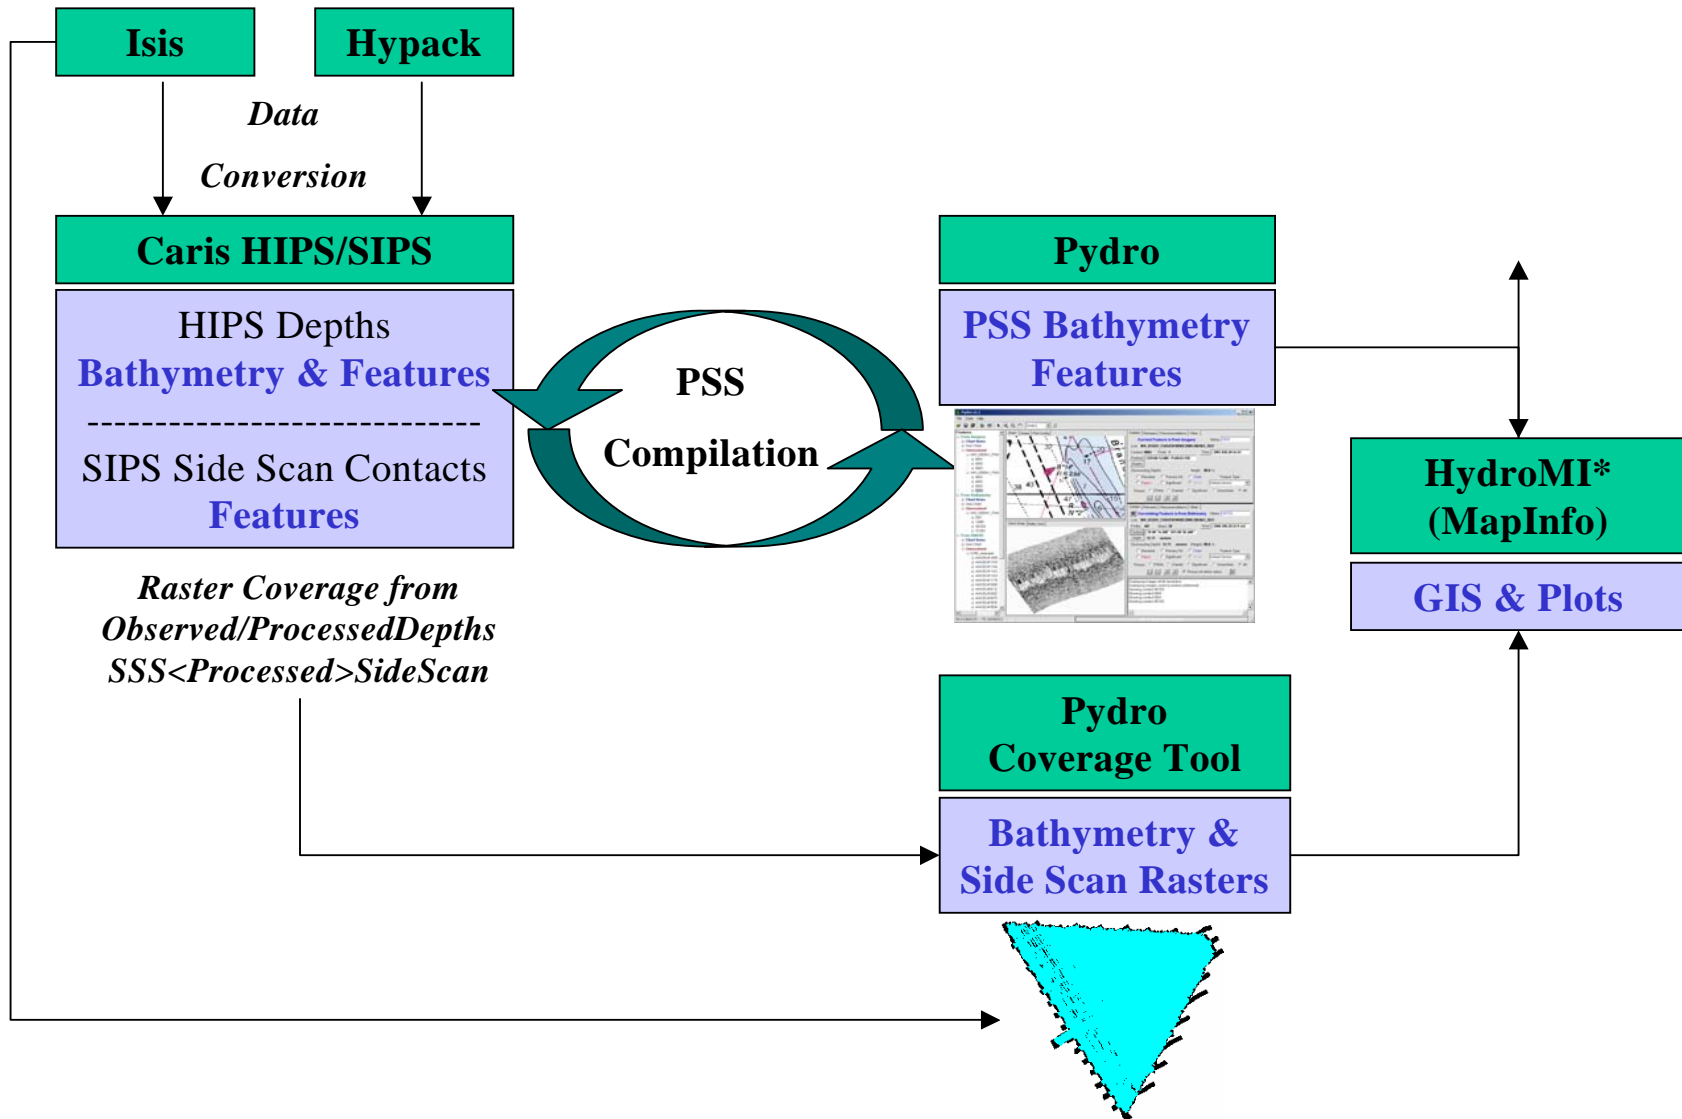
Isis

Hypack

Data

Conversion

Caris HIPS/SIPS

HIPS Depths
Bathymetry & Features
-----------------------------
SIPS Side Scan Contacts
Features

PSS

Compilation

Pydro

PSS Bathymetry
Features

HydroMI*
(MapInfo)

GIS & Plots

Raster Coverage from
Observed/ProcessedDepths
SSS<Processed>SideScan

Pydro
Coverage Tool

Bathymetry &
Side Scan Rasters